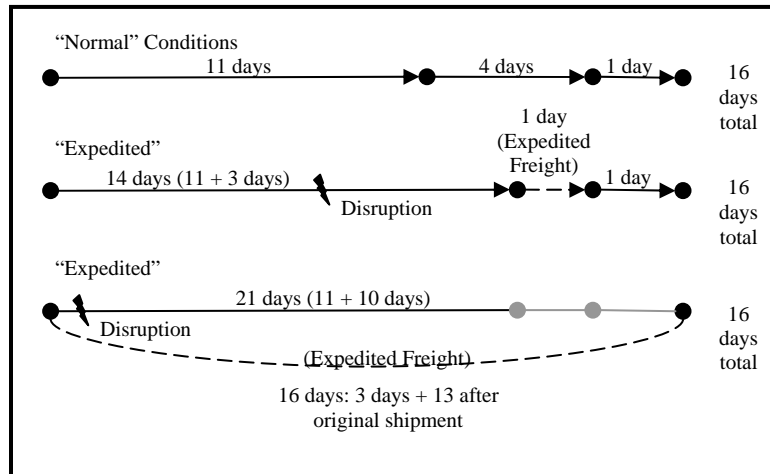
"Normal" Conditions

11 days

4 days

1 day

16 days total

"Expedited"

1 day (Expedited Freight)

14 days (11 + 3 days)

1 day

Disruption

16 days total

"Expedited"

21 days (11 + 10 days)

Disruption

(Expedited Freight)

16 days total

16 days: 3 days + 13 after original shipment